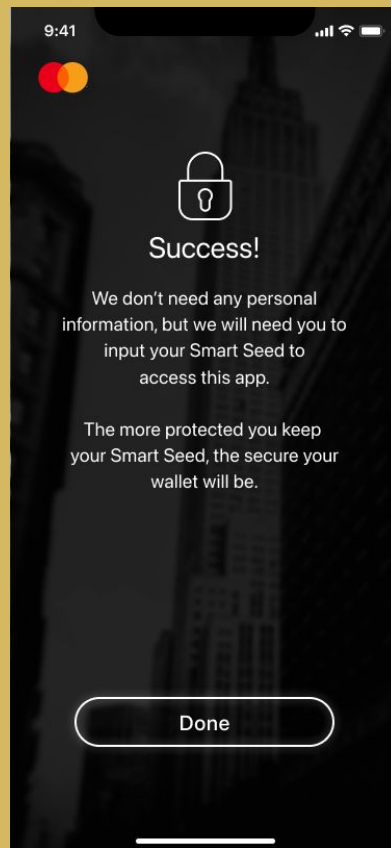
9:41

Success!

We don't need any personal information, but we will need you to input your Smart Seed to access this app.

The more protected you keep your Smart Seed, the secure your wallet will be.

Done